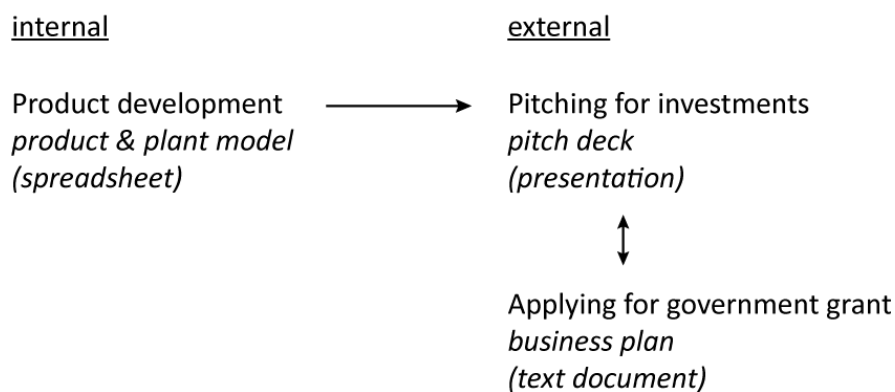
internal

Product development
*product & plant model*
*(spreadsheet)*

external

Pitching for investments
*pitch deck*
*(presentation)*

Applying for government grant
*business plan*
*(text document)*